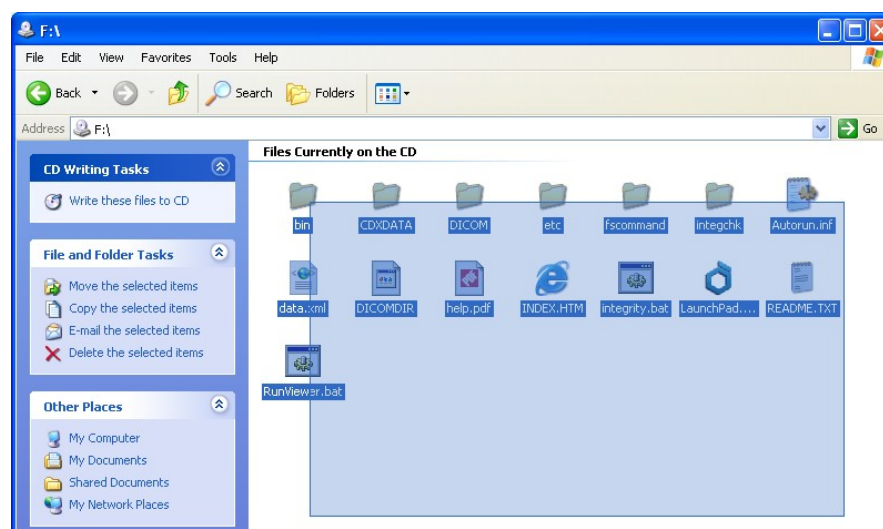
F:\

File Edit View Favorites Tools Help

Back Search Folders

Address F:\ Go

CD Writing Tasks

Write these files to CD

File and Folder Tasks

Move the selected items
Copy the selected items
E-mail the selected items
Delete the selected items

Other Places

My Computer
My Documents
Shared Documents
My Network Places

Files Currently on the CD

bin
CDXDATA
DICOM
etc
fscommand
integchk
Autorun.inf
data.xml
DICOMDIR
help.pdf
INDEX.HTM
integrity.bat
LaunchPad....
README.TXT
RunViewer.bat